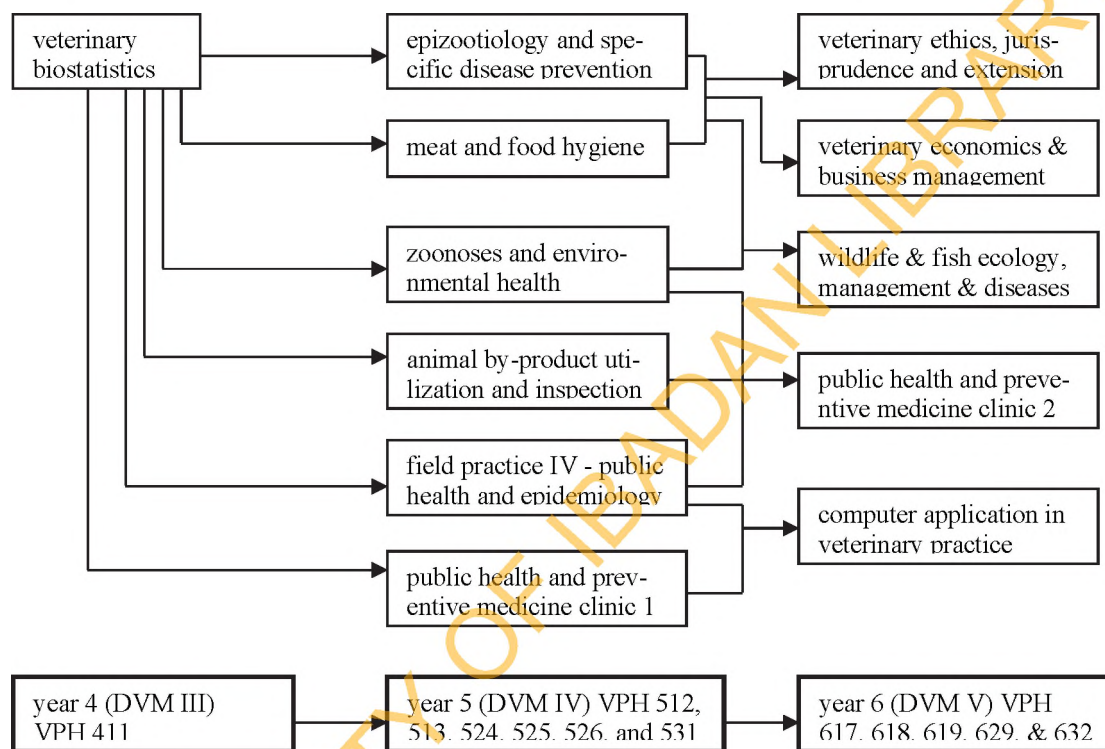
veterinary biostatistics

epizootiology and specific disease prevention

meat and food hygiene

zoonoses and environmental health

animal by-product utilization and inspection

field practice IV - public health and epidemiology

public health and preventive medicine clinic 1

veterinary ethics, jurisprudence and extension

veterinary economics & business management

wildlife & fish ecology, management & diseases

public health and preventive medicine clinic 2

computer application in veterinary practice

year 4 (DVM III) VPH 411

year 5 (DVM IV) VPH 512, 513, 524, 525, 526, and 531

year 6 (DVM V) VPH 617, 618, 619, 629, & 632

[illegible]TY OF IBADAN LIBRAR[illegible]